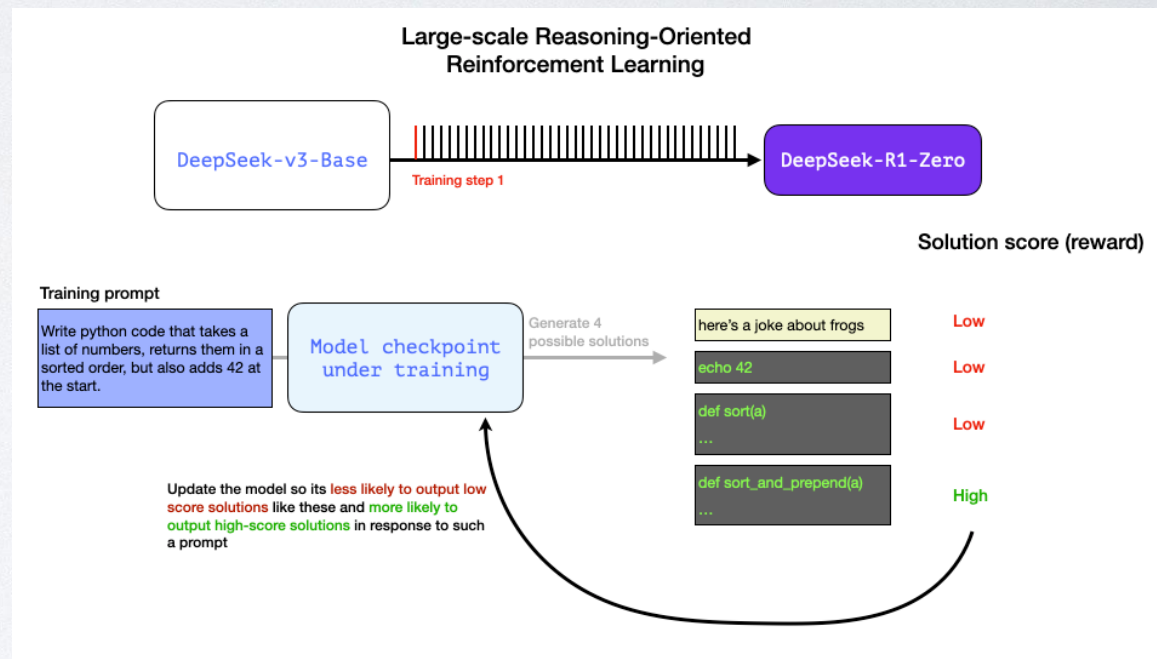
Large-scale Reasoning-Oriented Reinforcement Learning

DeepSeek-v3-Base

Training step 1

DeepSeek-R1-Zero

Solution score (reward)

Training prompt

Write python code that takes a list of numbers, returns them in a sorted order, but also adds 42 at the start.

Model checkpoint under training

Generate 4 possible solutions

here's a joke about frogs

Low

echo 42

Low

def sort(a)
...

Low

def sort_and_prepend(a)
...

High

Update the model so its less likely to output low score solutions like these and more likely to output high-score solutions in response to such a prompt